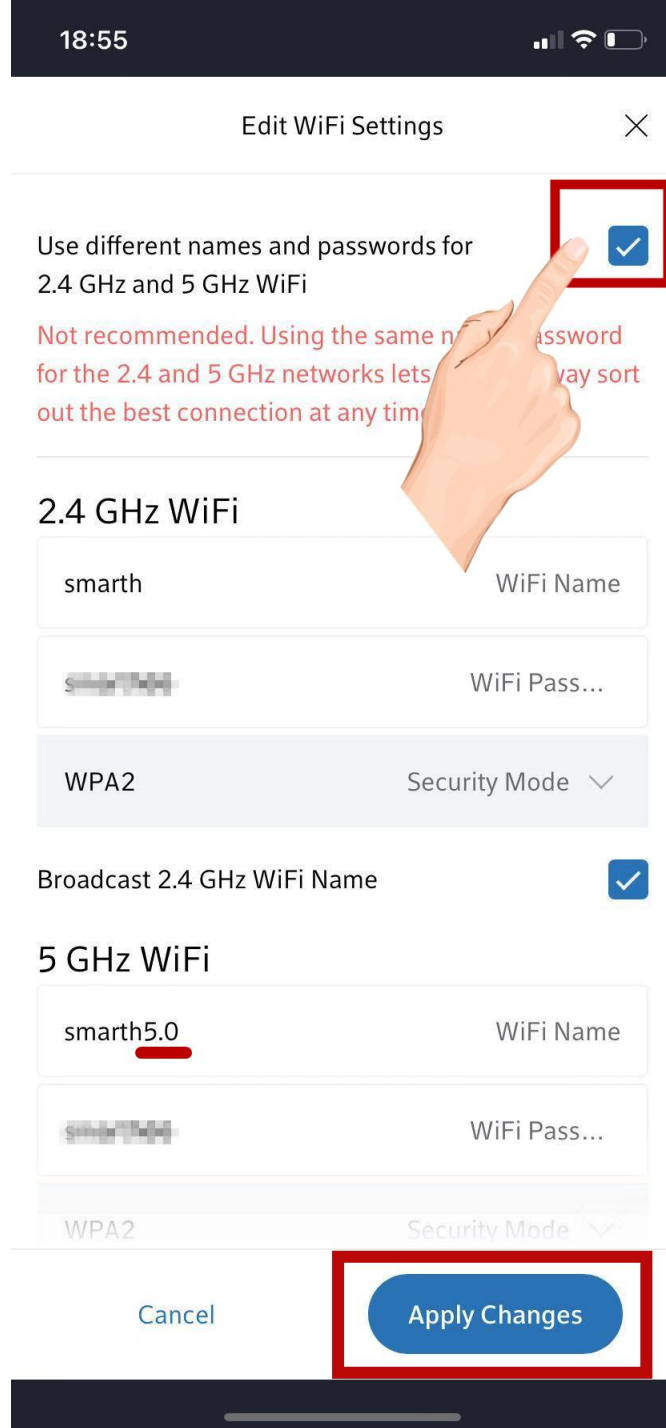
18:55

Edit WiFi Settings

Use different names and passwords for 2.4 GHz and 5 GHz WiFi

Not recommended. Using the same n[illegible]assword for the 2.4 and 5 GHz networks lets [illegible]way sort out the best connection at any tim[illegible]

2.4 GHz WiFi

smarth WiFi Name

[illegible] WiFi Pass...

WPA2 Security Mode

Broadcast 2.4 GHz WiFi Name

5 GHz WiFi

smarth5.0 WiFi Name

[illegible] WiFi Pass...

WPA2 Security Mode

Cancel

Apply Changes